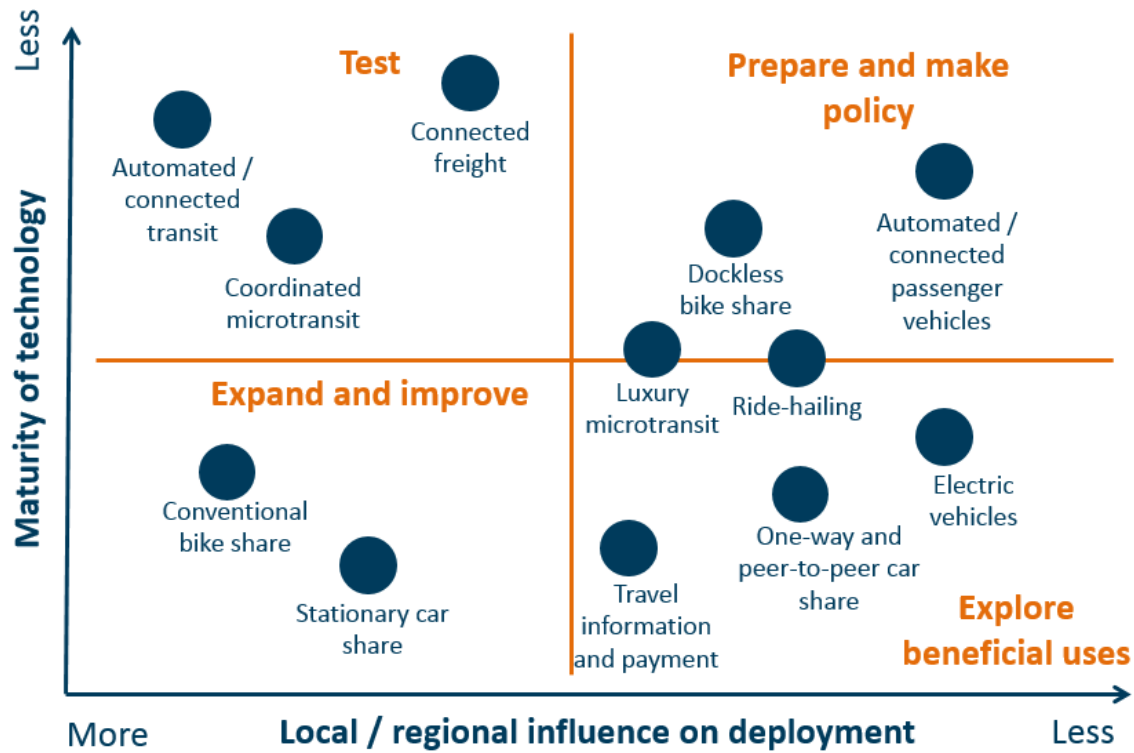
Less

Maturity of technology

Test

Prepare and make policy

Connected freight

Automated / connected transit

Coordinated microtransit

Dockless bike share

Automated / connected passenger vehicles

Expand and improve

Luxury microtransit

Ride-hailing

Conventional bike share

Electric vehicles

One-way and peer-to-peer car share

Stationary car share

Travel information and payment

Explore beneficial uses

More

Local / regional influence on deployment

Less